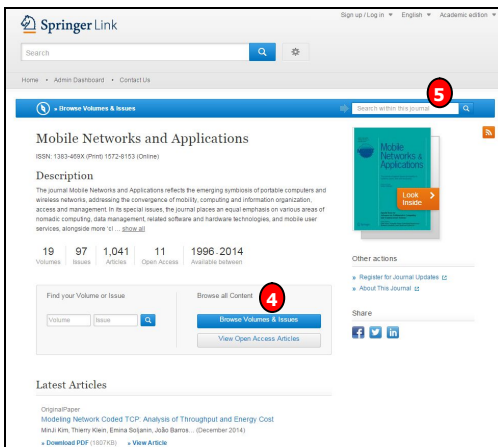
Springer Link

Sign up / Log in ▾ English ▾ Academic edition ▾

Search

Home • Admin Dashboard • Contact Us

» Browse Volumes & Issues

5

Search within this journal

Mobile Networks and Applications

ISSN: 1383-469X (Print) 1572-8153 (Online)

Description

The journal Mobile Networks and Applications reflects the emerging symbiosis of portable computers and wireless networks, addressing the convergence of mobility, computing and information organization, access and management. In its special issues, the journal places an equal emphasis on various areas of nomadic computing, data management, related software and hardware technologies, and mobile user services, alongside more 't( ... show all

Mobile Networks & Applications

Look Inside

| 19 | 97 | 1,041 | 11 | 1996 - 2014 |
|---|---|---|---|---|
| Volumes | Issues | Articles | Open Access | Available between |

Other actions

» Register for Journal Updates
» About This Journal

Find your Volume or Issue

Volume Issue

Browse all Content

4

Browse Volumes & Issues

View Open Access Articles

Share

Latest Articles

OriginalPaper

Modeling Network Coded TCP: Analysis of Throughput and Energy Cost

MinJi Kim, Thierry Klein, Emina Soljanin, João Barros... (December 2014)

» Download PDF (1607KB) » View Article